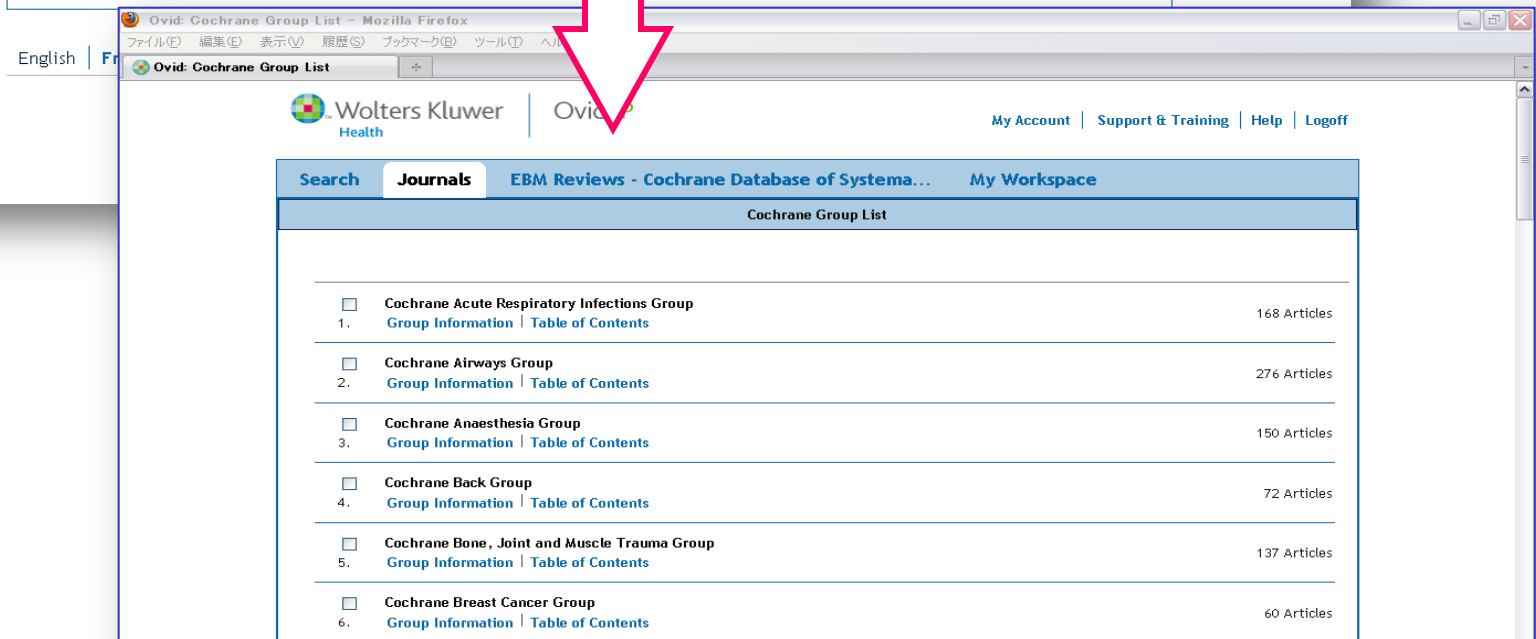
English | Fr

Ovid: Cochrane Group List - Mozilla Firefox

ファイル(F) 編集(E) 表示(V) 履歴(S) ブックマーク(B) ツール(T) ヘル

Ovid: Cochrane Group List

Wolters Kluwer Health | Ovid

My Account | Support & Training | Help | Logoff

Search | Journals | EBM Reviews - Cochrane Database of Systema... | My Workspace

Cochrane Group List

1. Cochrane Acute Respiratory Infections Group
Group Information | Table of Contents
168 Articles

2. Cochrane Airways Group
Group Information | Table of Contents
276 Articles

3. Cochrane Anaesthesia Group
Group Information | Table of Contents
150 Articles

4. Cochrane Back Group
Group Information | Table of Contents
72 Articles

5. Cochrane Bone, Joint and Muscle Trauma Group
Group Information | Table of Contents
137 Articles

6. Cochrane Breast Cancer Group
Group Information | Table of Contents
60 Articles